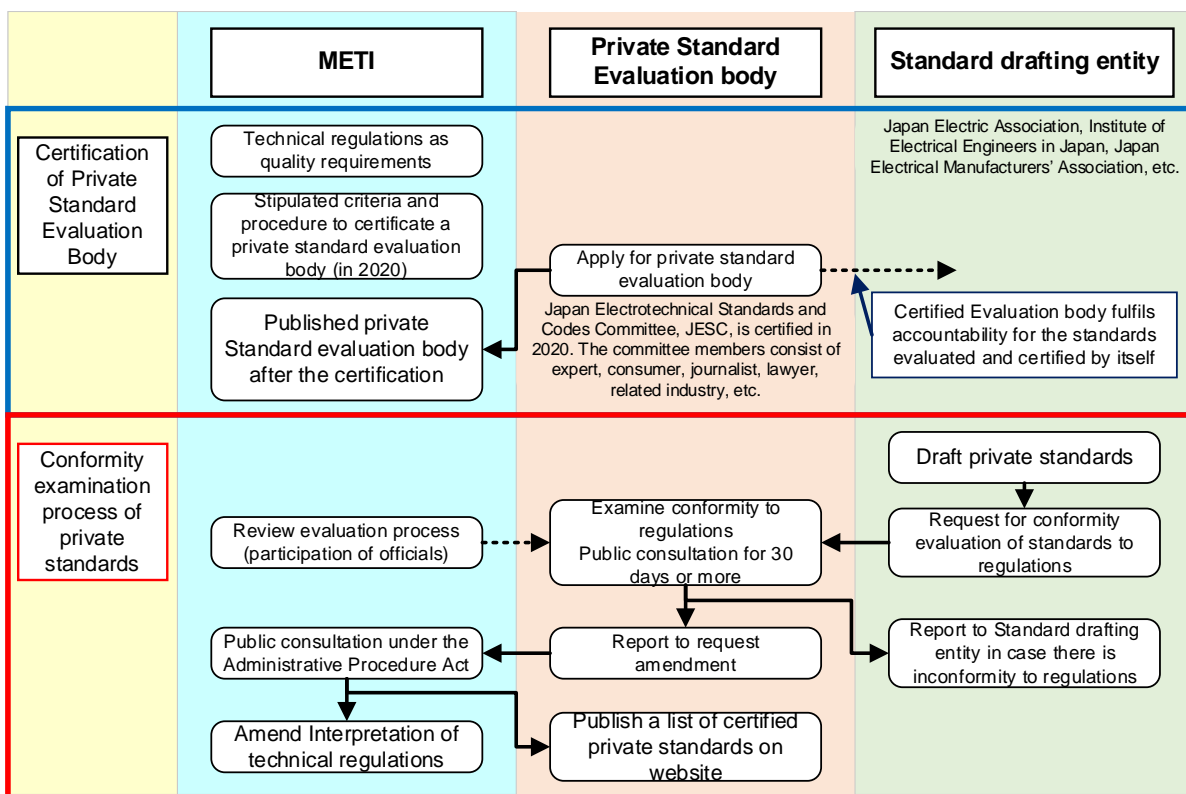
METI

Private Standard Evaluation body

Standard drafting entity

Certification of Private Standard Evaluation Body

Technical regulations as quality requirements

Stipulated criteria and procedure to certificate a private standard evaluation body (in 2020)

Published private Standard evaluation body after the certification

Apply for private standard evaluation body

Japan Electrotechnical Standards and Codes Committee, JESC, is certified in 2020. The committee members consist of expert, consumer, journalist, lawyer, related industry, etc.

Japan Electric Association, Institute of Electrical Engineers in Japan, Japan Electrical Manufacturers' Association, etc.

Certified Evaluation body fulfils accountability for the standards evaluated and certified by itself

Conformity examination process of private standards

Draft private standards

Request for conformity evaluation of standards to regulations

Review evaluation process (participation of officials)

Examine conformity to regulations
Public consultation for 30 days or more

Report to request amendment

Report to Standard drafting entity in case there is inconformity to regulations

Public consultation under the Administrative Procedure Act

Amend Interpretation of technical regulations

Publish a list of certified private standards on website